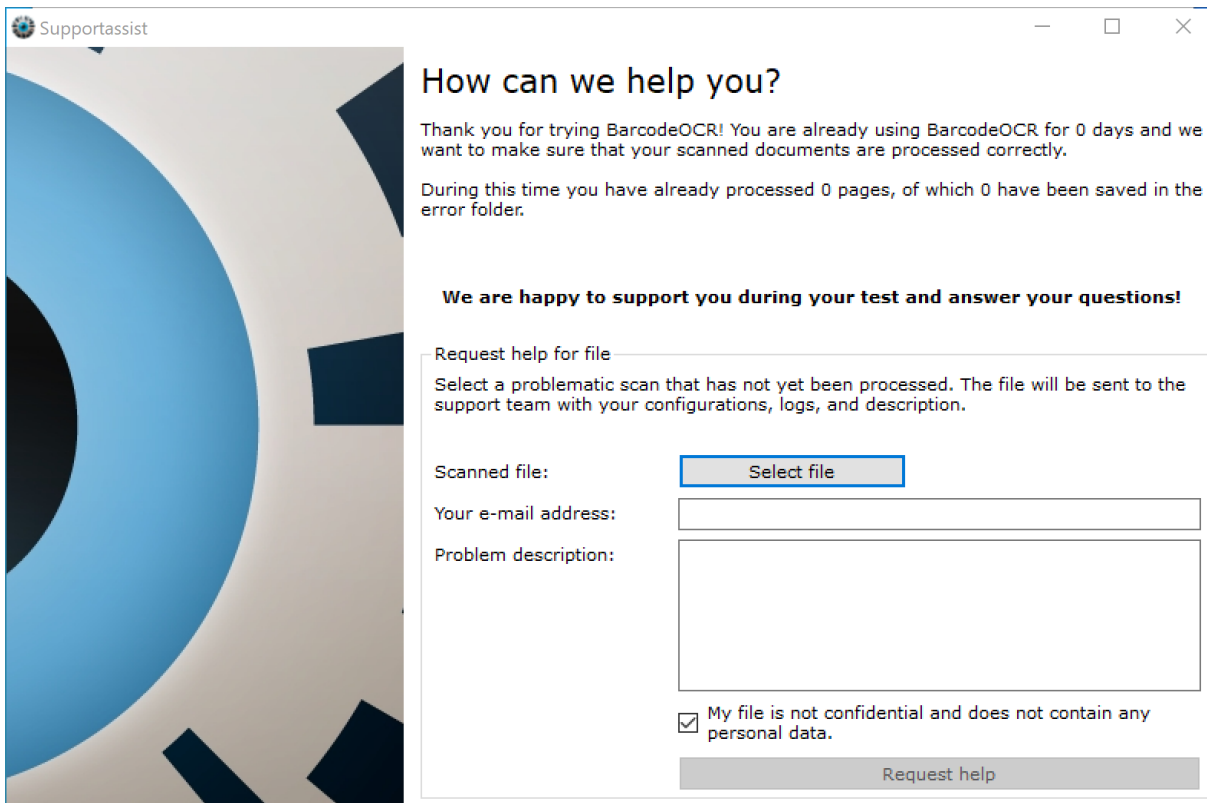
Supportassist

How can we help you?

Thank you for trying BarcodeOCR! You are already using BarcodeOCR for 0 days and we want to make sure that your scanned documents are processed correctly.

During this time you have already processed 0 pages, of which 0 have been saved in the error folder.

We are happy to support you during your test and answer your questions!

Request help for file

Select a problematic scan that has not yet been processed. The file will be sent to the support team with your configurations, logs, and description.

Scanned file:
Select file
Your e-mail address:
Problem description:

My file is not confidential and does not contain any personal data.

Request help